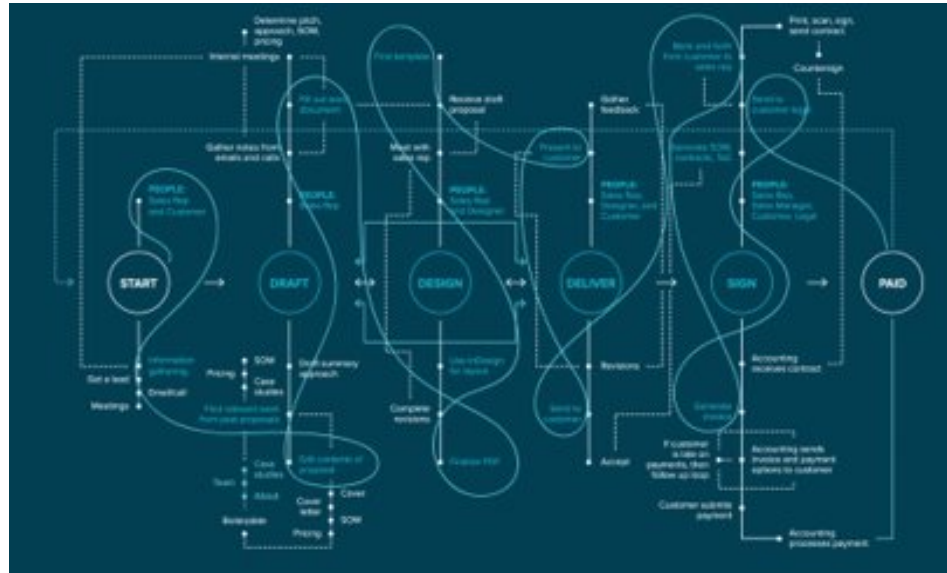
Determine pitch, approach, SOW, pricing
Internal meetings
Fill out word document
Gather notes from emails and calls
PEOPLE: Sales Rep and Customer
START
Information gathering
Get a lead
Onsite/call
Meetings
PEOPLE: Sales Rep
DRAFT
SOW
Pricing
Case studies
Draft summary approach
Find relevant work from past proposals
Case studies
Team
About
Edit content of proposal
Cover letter
Cover
SOW
Pricing
Boilerplate
Find template
Receive draft proposal
Meet with sales rep
PEOPLE: Sales Rep and Designer
DESIGN
Use InDesign for layout
Complete revisions
Finalize PDF
Gather feedback
Present to customer
PEOPLE: Sales Rep, Designer, and Customer
DELIVER
Revisions
Send to customer
Accept
Back and forth from customer to sales rep
Generate SOW contracts, T&C
Send to customer legal
PEOPLE: Sales Rep, Sales Manager, Customer Legal
SIGN
Accounting receives contract
Generate invoice
If customer is late on payments, then follow up loop
Accounting sends invoice and payment options to customer
Customer submits payment
Accounting processes payment
Print, scan, sign, send contract
Countersign
PAID